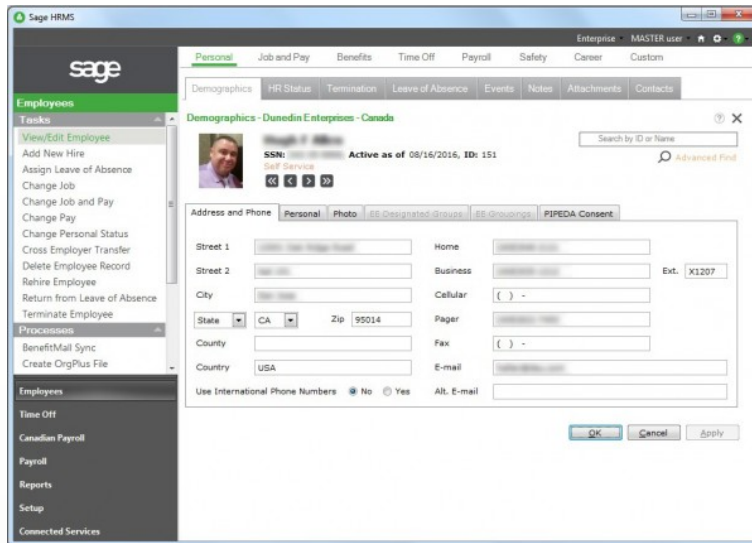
Sage HRMS

Enterprise MASTER user

sage

Personal Job and Pay Benefits Time Off Payroll Safety Career Custom

Demographics HR Status Termination Leave of Absence Events Notes Attachments Contacts

Employees
Tasks
View/Edit Employee
Add New Hire
Assign Leave of Absence
Change Job
Change Job and Pay
Change Pay
Change Personal Status
Cross Employer Transfer
Delete Employee Record
Rehire Employee
Return from Leave of Absence
Terminate Employee
Processes
BenefitMall Sync
Create OrgPlus File

Employees
Time Off
Canadian Payroll
Payroll
Reports
Setup
Connected Services

Demographics - Dunedin Enterprises - Canada

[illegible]
SSN: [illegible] Active as of 08/16/2016, ID: 151
Self Service

Search by ID or Name
Advanced Find

Address and Phone Personal Photo EE Designated Groups EE Groupings PIPEDA Consent

Street 1 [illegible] Home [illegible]
Street 2 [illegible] Business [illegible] Ext. X1207
City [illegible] Cellular ( ) -
State CA Zip 95014 Pager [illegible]
County Fax ( ) -
Country USA E-mail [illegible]
Use International Phone Numbers No Yes Alt. E-mail

OK Cancel Apply